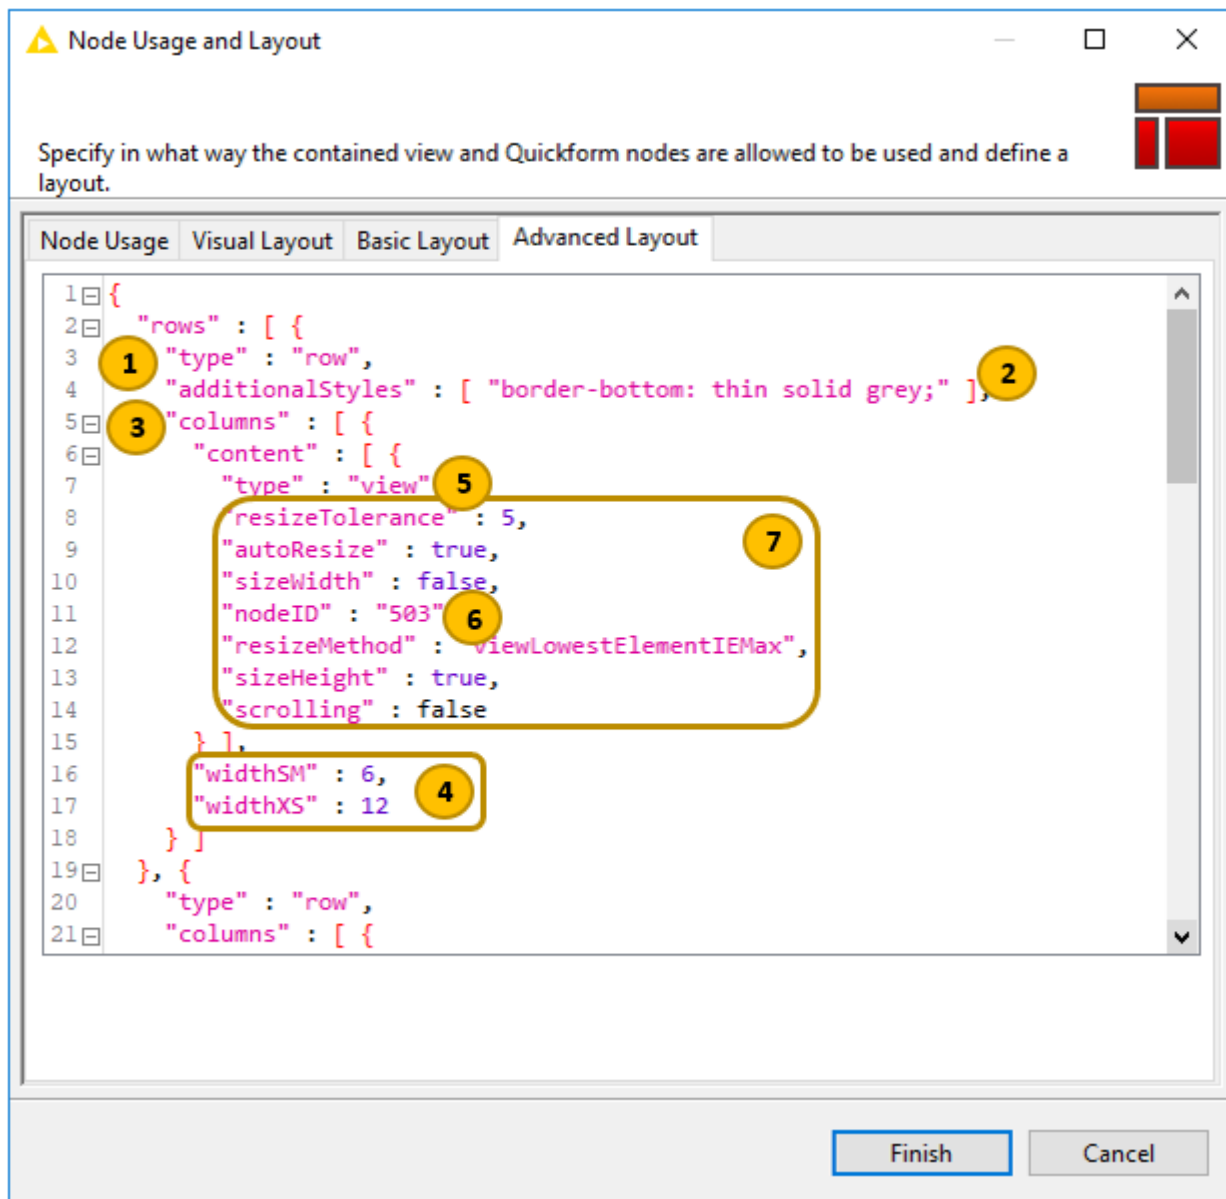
Node Usage and Layout

Specify in what way the contained view and Quickform nodes are allowed to be used and define a layout.

Node Usage | Visual Layout | Basic Layout | Advanced Layout

1 {
2 "rows" : [ {
3 "type" : "row",
4 "additionalStyles" : [ "border-bottom: thin solid grey;" ],
5 "columns" : [ {
6 "content" : [ {
7 "type" : "view",
8 "resizeTolerance" : 5,
9 "autoResize" : true,
10 "sizeWidth" : false,
11 "nodeID" : "503",
12 "resizeMethod" : "viewLowestElementIEMax",
13 "sizeHeight" : true,
14 "scrolling" : false
15 } ],
16 "widthSM" : 6,
17 "widthXS" : 12
18 } ]
19 }, {
20 "type" : "row",
21 "columns" : [ {

1
2
3
5
7
6
4

Finish
Cancel